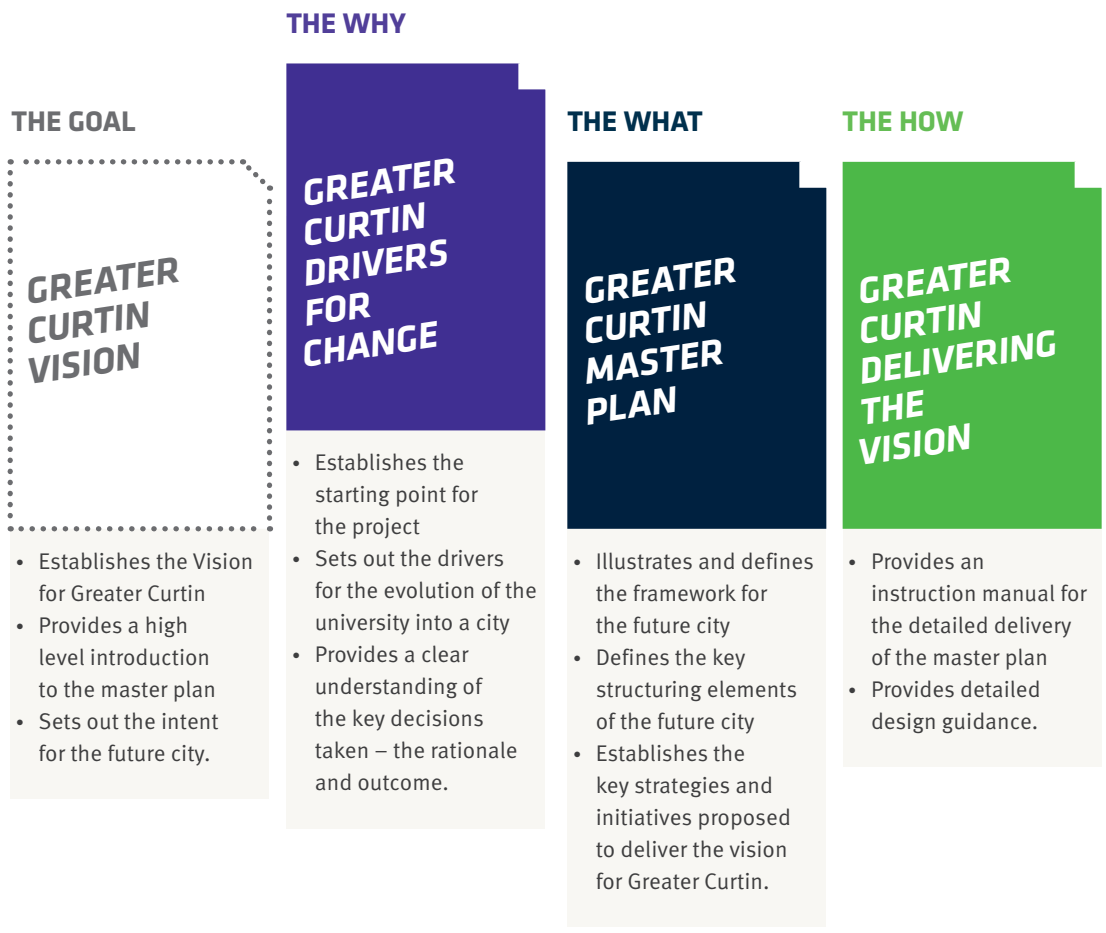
THE GOAL

GREATER CURTIN VISION

- Establishes the Vision for Greater Curtin
- Provides a high level introduction to the master plan
- Sets out the intent for the future city.

THE WHY

GREATER CURTIN DRIVERS FOR CHANGE

- Establishes the starting point for the project
- Sets out the drivers for the evolution of the university into a city
- Provides a clear understanding of the key decisions taken – the rationale and outcome.

THE WHAT

GREATER CURTIN MASTER PLAN

- Illustrates and defines the framework for the future city
- Defines the key structuring elements of the future city
- Establishes the key strategies and initiatives proposed to deliver the vision for Greater Curtin.

THE HOW

GREATER CURTIN DELIVERING THE VISION

- Provides an instruction manual for the detailed delivery of the master plan
- Provides detailed design guidance.